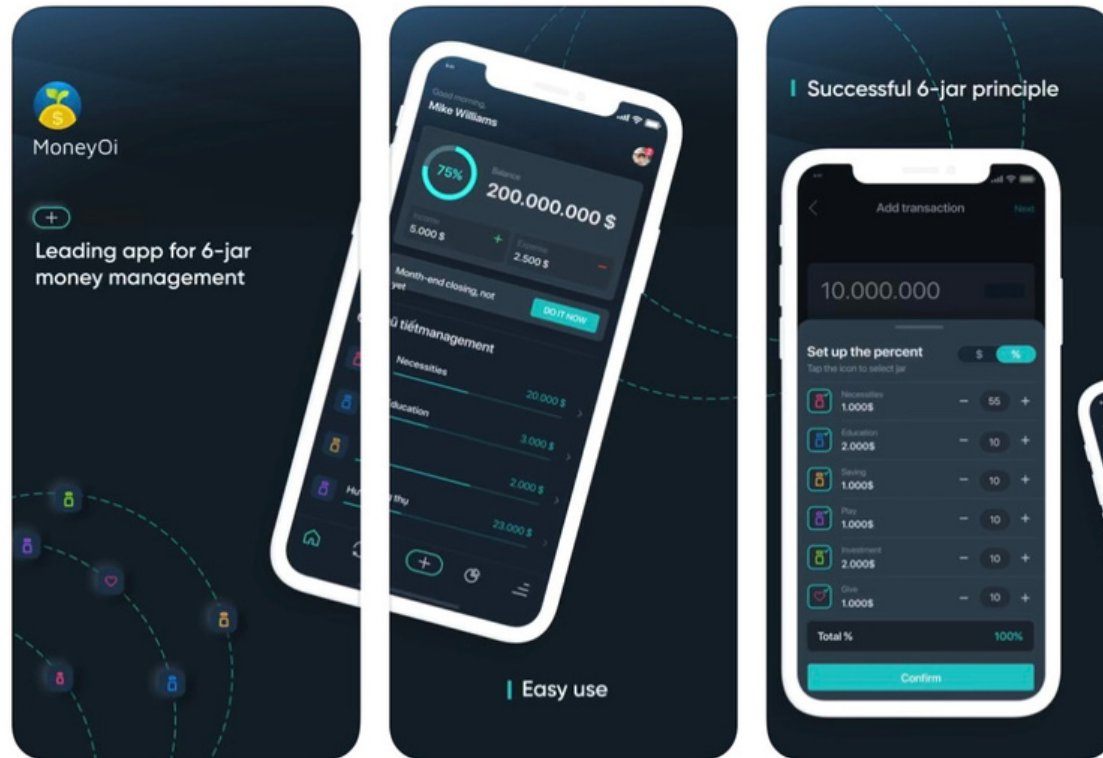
MoneyOi

Leading app for 6-jar money management

Good morning,
Mike Williams

75%

Balance
200.000.000 $

Income
5.000 $

Expense
2.500 $

Month-end closing, not yet

DO IT NOW

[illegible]ũ tiết management

Necessities
20.000 $

Education
3.000 $

2.000 $

Hư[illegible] thu
23.000 $

Easy use

Successful 6-jar principle

Add transaction

Next

10.000.000

Set up the percent

$

%

Tap the icon to select jar

Necessities
1.000$
55

Education
2.000$
10

Saving
1.000$
10

Play
1.000$
10

Investment
2.000$
10

Give
1.000$
10

Total %
100%

Confirm